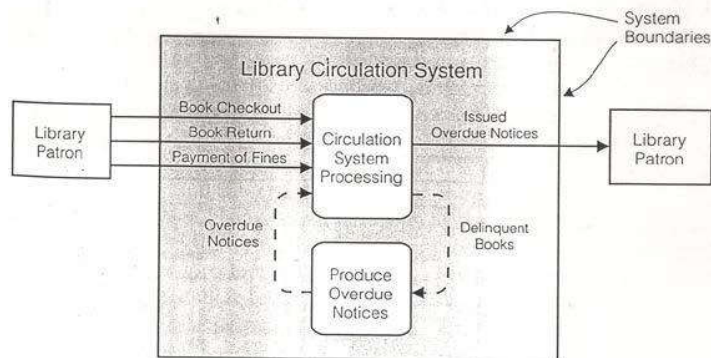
System Boundaries

Library Circulation System

Library Patron

Book Checkout

Book Return

Payment of Fines

Circulation System Processing

Issued Overdue Notices

Library Patron

Overdue Notices

Delinquent Books

Produce Overdue Notices